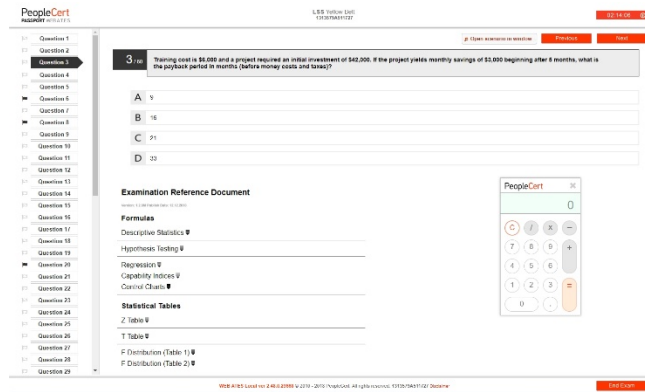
PeopleCert
PASSPORT WRAITS

LSS Yellow Belt
131357845 1727

02:14:06

Question 1
Question 2
Question 3
Question 4
Question 5
Question 6
Question 7
Question 8
Question 9
Question 10
Question 11
Question 12
Question 13
Question 14
Question 15
Question 16
Question 17
Question 18
Question 19
Question 20
Question 21
Question 22
Question 23
Question 24
Question 25
Question 26
Question 27
Question 28
Question 29

Open scenario in window
Previous
Next

3 / 60

Training cost is $6,000 and a project required an initial investment of $42,000. If the project yields monthly savings of $3,000 beginning after 6 months, what is the payback period in months (before money costs and taxes)?

A 9
B 16
C 21
D 33

Examination Reference Document

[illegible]

Formulas
Descriptive Statistics
Hypothesis Testing
Regression
Capability Indices
Control Charts

Statistical Tables
Z Table
T Table
F Distribution (Table 1)
F Distribution (Table 2)

PeopleCert
0
C
/
x
−
7
8
9
+
4
5
6
1
2
3
=
0
.

Web ATES Local ver 2.48.0.20590 © 2010 - 2018 PeopleCert. All rights reserved. 131357845 1727 Disclaimer

End Exam